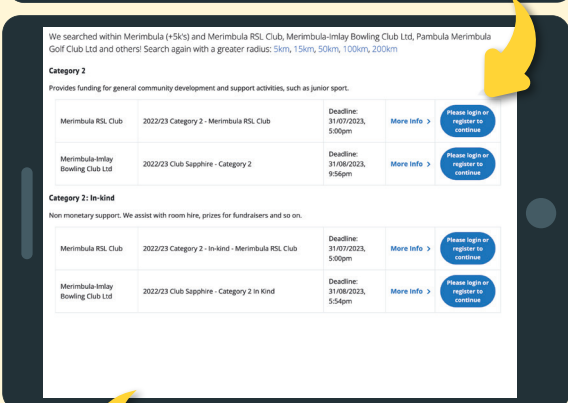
We searched within Merimbula (+5k's) and Merimbula RSL Club, Merimbula-Imlay Bowling Club Ltd, Pambula Merimbula Golf Club Ltd and others! Search again with a greater radius: 5km, 15km, 50km, 100km, 200km

Category 2

Provides funding for general community development and support activities, such as junior sport.

| Merimbula RSL Club | 2022/23 Category 2 - Merimbula RSL Club | Deadline: 31/07/2023, 5:00pm | More Info > | Please login or register to continue |
|---|---|---|---|---|
| Merimbula-Imlay Bowling Club Ltd | 2022/23 Club Sapphire - Category 2 | Deadline: 31/08/2023, 9:56pm | More Info > | Please login or register to continue |

Category 2: In-kind

Non monetary support. We assist with room hire, prizes for fundraisers and so on.

| Merimbula RSL Club | 2022/23 Category 2 - In-kind - Merimbula RSL Club | Deadline: 31/07/2023, 5:00pm | More Info > | Please login or register to continue |
|---|---|---|---|---|
| Merimbula-Imlay Bowling Club Ltd | 2022/23 Club Sapphire - Category 2 In Kind | Deadline: 31/08/2023, 5:54pm | More Info > | Please login or register to continue |